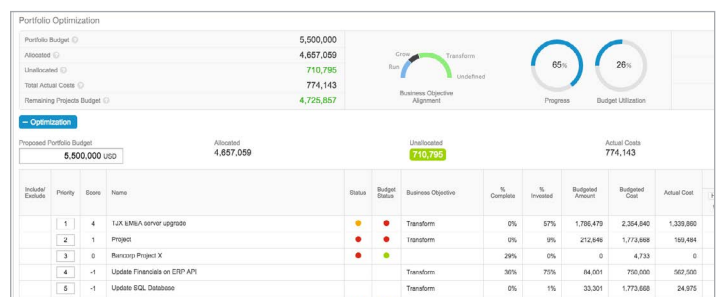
Portfolio Optimization

| | |
|---|---|
| Portfolio Budget | 5,500,000 |
| Allocated | 4,657,059 |
| Unallocated | 710,795 |
| Total Actual Costs | 774,143 |
| Remaining Projects Budget | 4,725,857 |

Grow Transform Run Undefined
Business Objective Alignment

65%
Progress

26%
Budget Utilization

− Optimization

Proposed Portfolio Budget
5,500,000 USD

Allocated
4,657,059

Unallocated
710,795

Actual Costs
774,143

| Include/ Exclude | Priority | Score | Name | Status | Budget Status | Business Objective | % Complete | % Invested | Budgeted Amount | Budgeted Cost | Actual Cost |
|---|---|---|---|---|---|---|---|---|---|---|---|
| | 1 | 4 | TJX EMEA server upgrade | | | Transform | 0% | 57% | 1,786,479 | 2,364,640 | 1,339,860 |
| | 2 | 1 | Project | | | Transform | 0% | 9% | 212,646 | 1,773,668 | 169,484 |
| | 3 | 0 | Bancorp Project X | | | | 29% | 0% | 0 | 4,733 | 0 |
| | 4 | -1 | Update Financials on ERP API | | | Transform | 36% | 75% | 84,001 | 750,000 | 562,500 |
| | 5 | -1 | Update SQL Database | | | Transform | 0% | 1% | 33,301 | 1,773,668 | 24,975 |